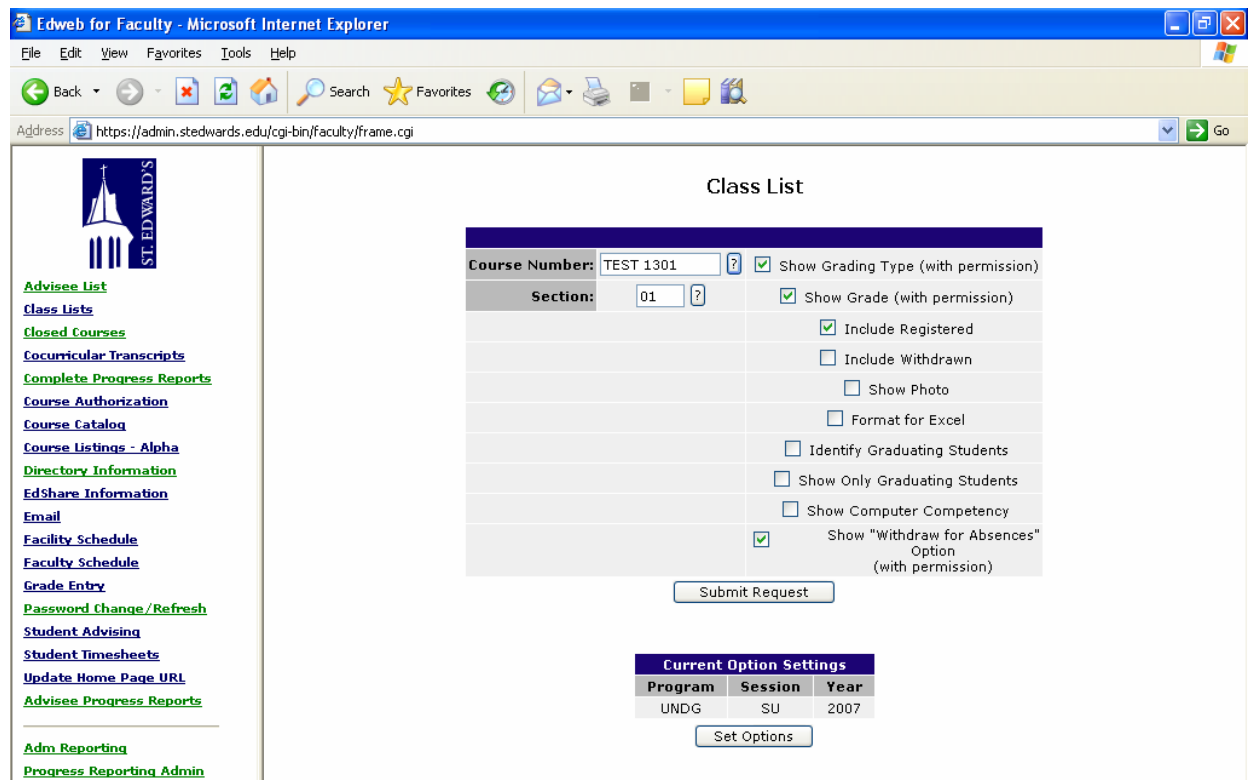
Edweb for Faculty - Microsoft Internet Explorer

File Edit View Favorites Tools Help

Back Search Favorites

Address https://admin.stedwards.edu/cgi-bin/faculty/frame.cgi Go

ST. EDWARD'S

Advisee List
Class Lists
Closed Courses
Cocurricular Transcripts
Complete Progress Reports
Course Authorization
Course Catalog
Course Listings - Alpha
Directory Information
EdShare Information
Email
Facility Schedule
Faculty Schedule
Grade Entry
Password Change/Refresh
Student Advising
Student Timesheets
Update Home Page URL
Advisee Progress Reports

Adm Reporting
Progress Reporting Admin

Class List

Course Number: TEST 1301 ?
Section: 01 ?

Show Grading Type (with permission)
Show Grade (with permission)
Include Registered
Include Withdrawn
Show Photo
Format for Excel
Identify Graduating Students
Show Only Graduating Students
Show Computer Competency
Show "Withdraw for Absences" Option (with permission)

Submit Request

Current Option Settings

| Program | Session | Year |
|---|---|---|
| UNDG | SU | 2007 |

Set Options